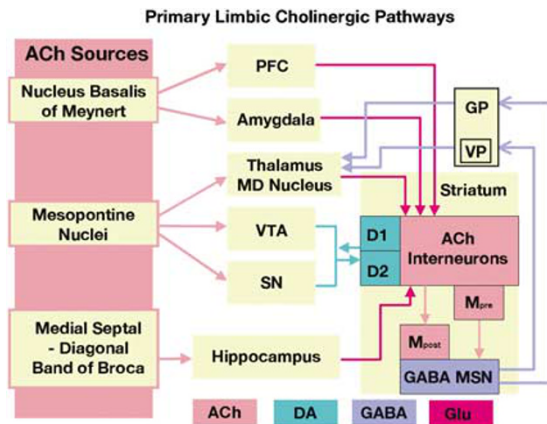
Primary Limbic Cholinergic Pathways

ACh Sources

Nucleus Basalis of Meynert

Mesopontine Nuclei

Medial Septal - Diagonal Band of Broca

PFC

Amygdala

Thalamus MD Nucleus

VTA

SN

Hippocampus

GP

VP

Striatum

D1

D2

ACh Interneurons

$M_{pre}$

$M_{post}$

GABA MSN

ACh

DA

GABA

Glu